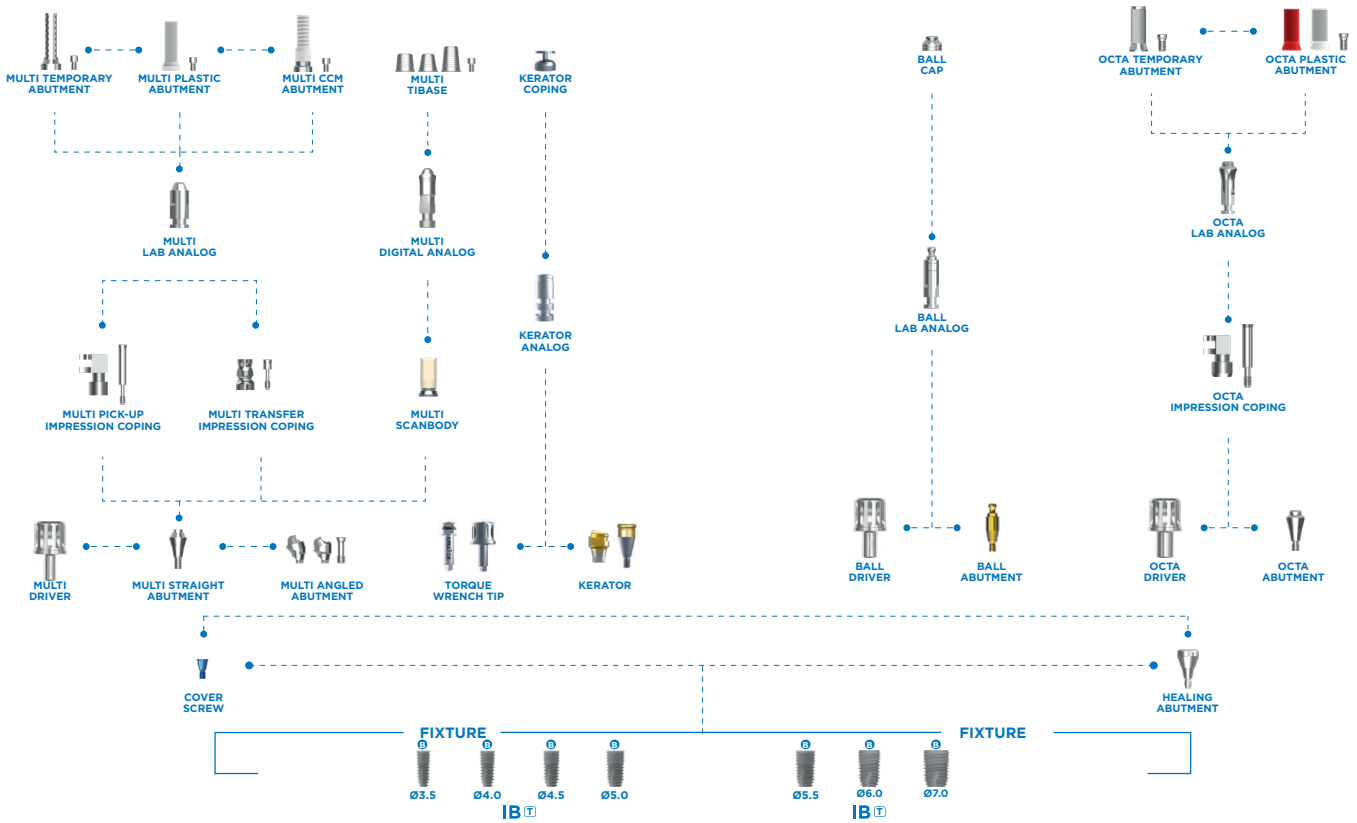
MULTI TEMPORARY ABUTMENT
MULTI PLASTIC ABUTMENT
MULTI CCM ABUTMENT
MULTI TIBASE
KERATOR COPING
BALL CAP
OCTA TEMPORARY ABUTMENT
OCTA PLASTIC ABUTMENT

MULTI LAB ANALOG
MULTI DIGITAL ANALOG
OCTA LAB ANALOG

KERATOR ANALOG
BALL LAB ANALOG

MULTI PICK-UP IMPRESSION COPING
MULTI TRANSFER IMPRESSION COPING
MULTI SCANBODY
OCTA IMPRESSION COPING

MULTI DRIVER
MULTI STRAIGHT ABUTMENT
MULTI ANGLED ABUTMENT
TORQUE WRENCH TIP
KERATOR
BALL DRIVER
BALL ABUTMENT
OCTA DRIVER
OCTA ABUTMENT

COVER SCREW
HEALING ABUTMENT

FIXTURE
B B B B
Ø3.5 Ø4.0 Ø4.5 Ø5.0
IB T

FIXTURE
B B B
Ø5.5 Ø6.0 Ø7.0
IB T